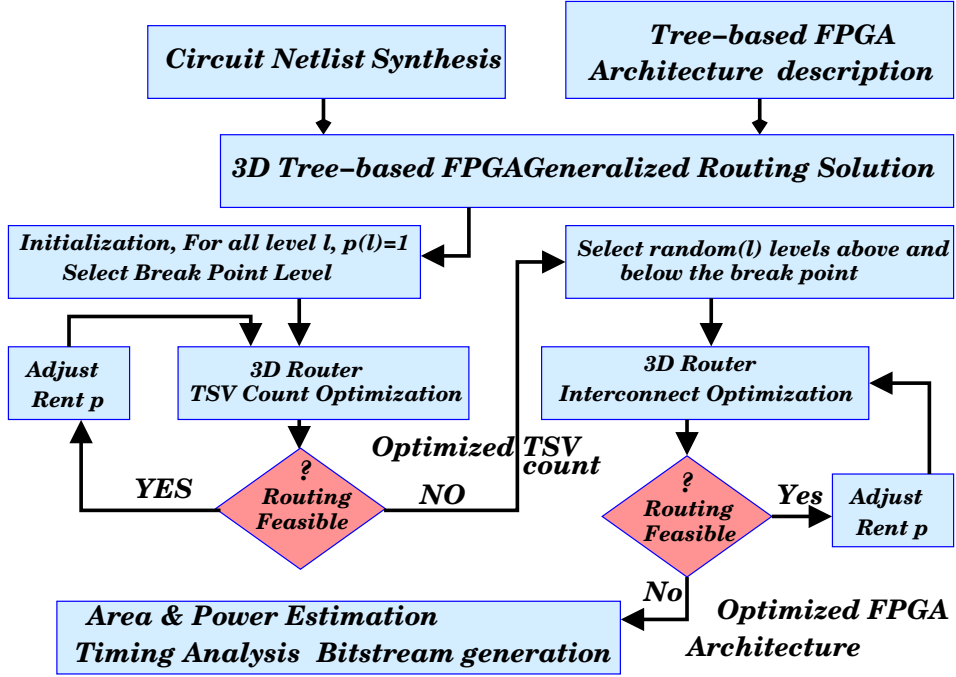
Circuit Netlist Synthesis

Tree–based FPGA Architecture description

3D Tree–based FPGAGeneralized Routing Solution

Initialization, For all level l, p(l)=1
Select Break Point Level

Select random(l) levels above and below the break point

Adjust Rent p

3D Router
TSV Count Optimization

3D Router
Interconnect Optimization

Optimized TSV count

YES

?
Routing
Feasible

NO

?
Routing
Feasible

Yes

Adjust Rent p

No

Area & Power Estimation
Timing Analysis Bitstream generation

Optimized FPGA Architecture